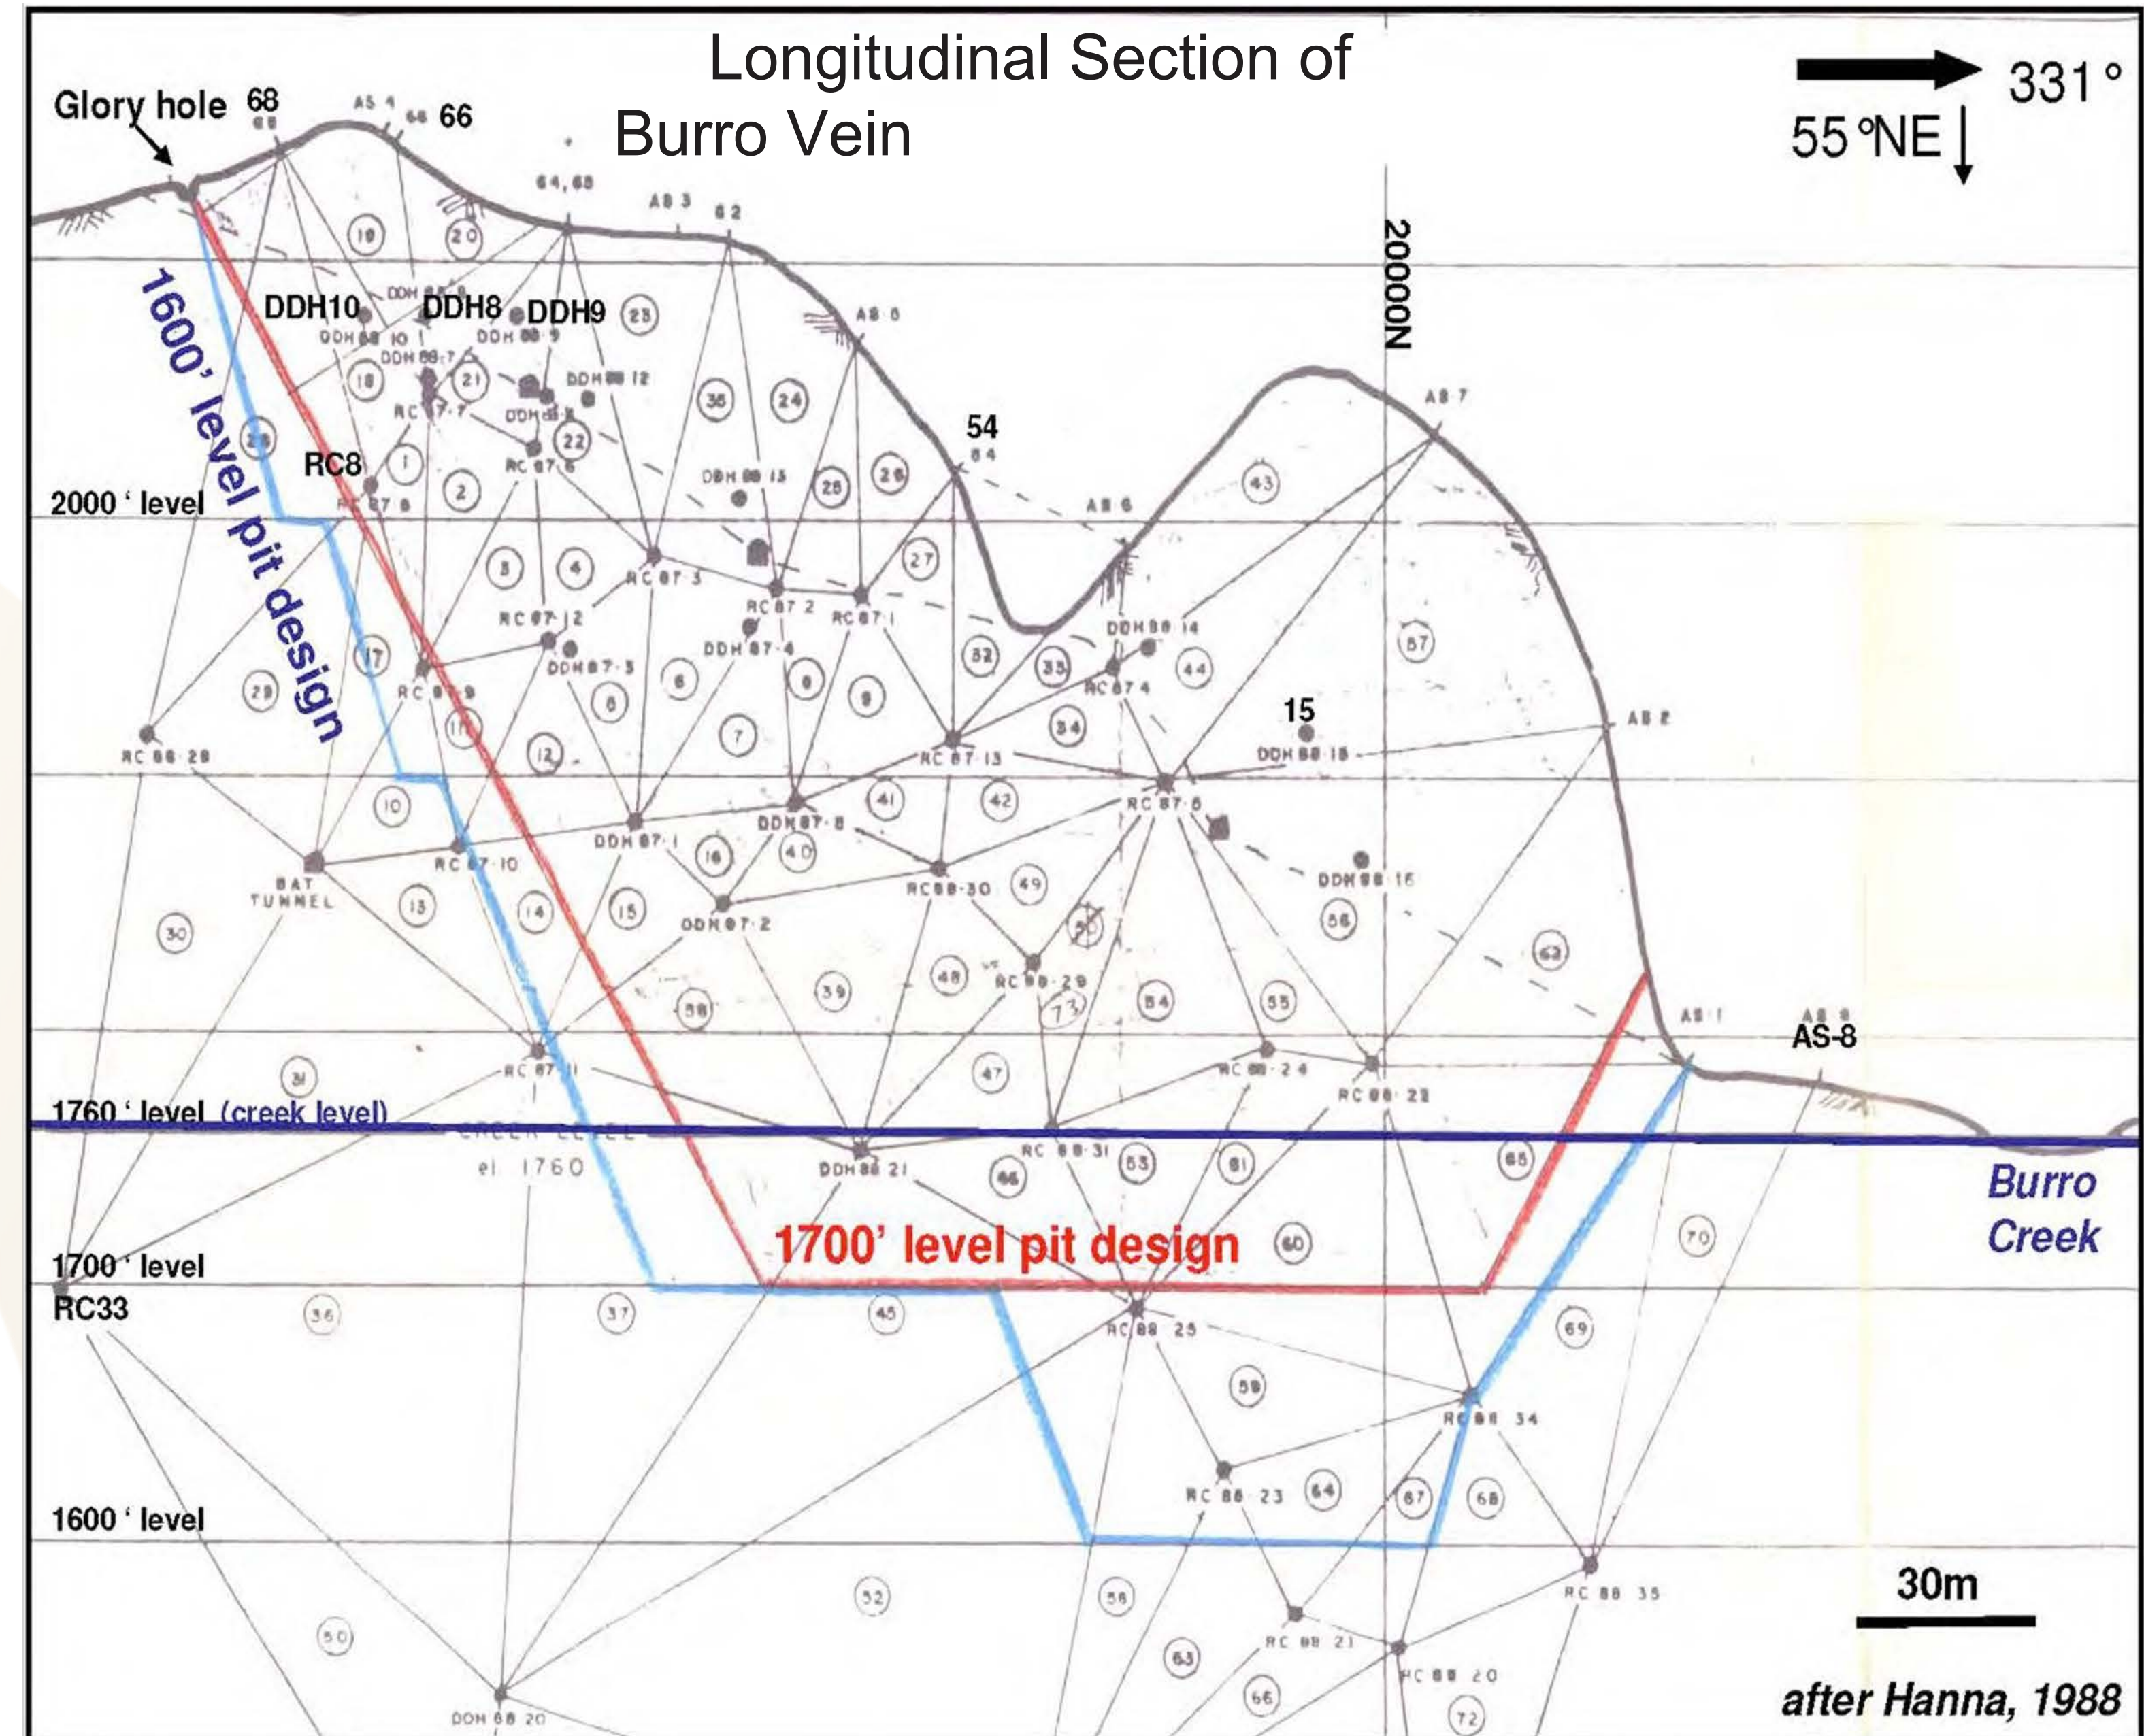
Longitudinal Section of Burro Vein

331°
55°NE

Glory hole 68 66
AS 4
64, 65
AS 3 62
AS 5
AS 7
AS 6
54
15
AS 2
AS 1
AS 9
AS-8

20000N

1600' level pit design
1700' level pit design

DDH10 DDH8 DDH9
RC8
RC33

2000 ' level
1760 ' level (creek level)
CREEK LEVEL el 1760
1700 ' level
1600 ' level

DDH 88 10
DDH 88 7
DDH 88 9
DDH 88 12
DDH 88 13
DDH 88 14
DDH 88 15
DDH 88 16
DDH 88 21
DDH 87 4
DDH 87 3
DDH 87 5
DDH 87 1
DDH 87 2
DDH 88 20
RC 87 7
RC 87 6
RC 87 8
RC 87 3
RC 87 2
RC 87 1
RC 87 12
RC 87 9
RC 87 4
RC 87 13
RC 87 5
RC 87 10
RC 87 11
RC 88 28
RC 88 30
RC 88 29
RC 88 24
RC 88 22
RC 88 31
RC 88 25
RC 88 34
RC 88 23
RC 88 35
RC 88 21
RC 88 20
BAT TUNNEL

Burro Creek

30m

after Hanna, 1988